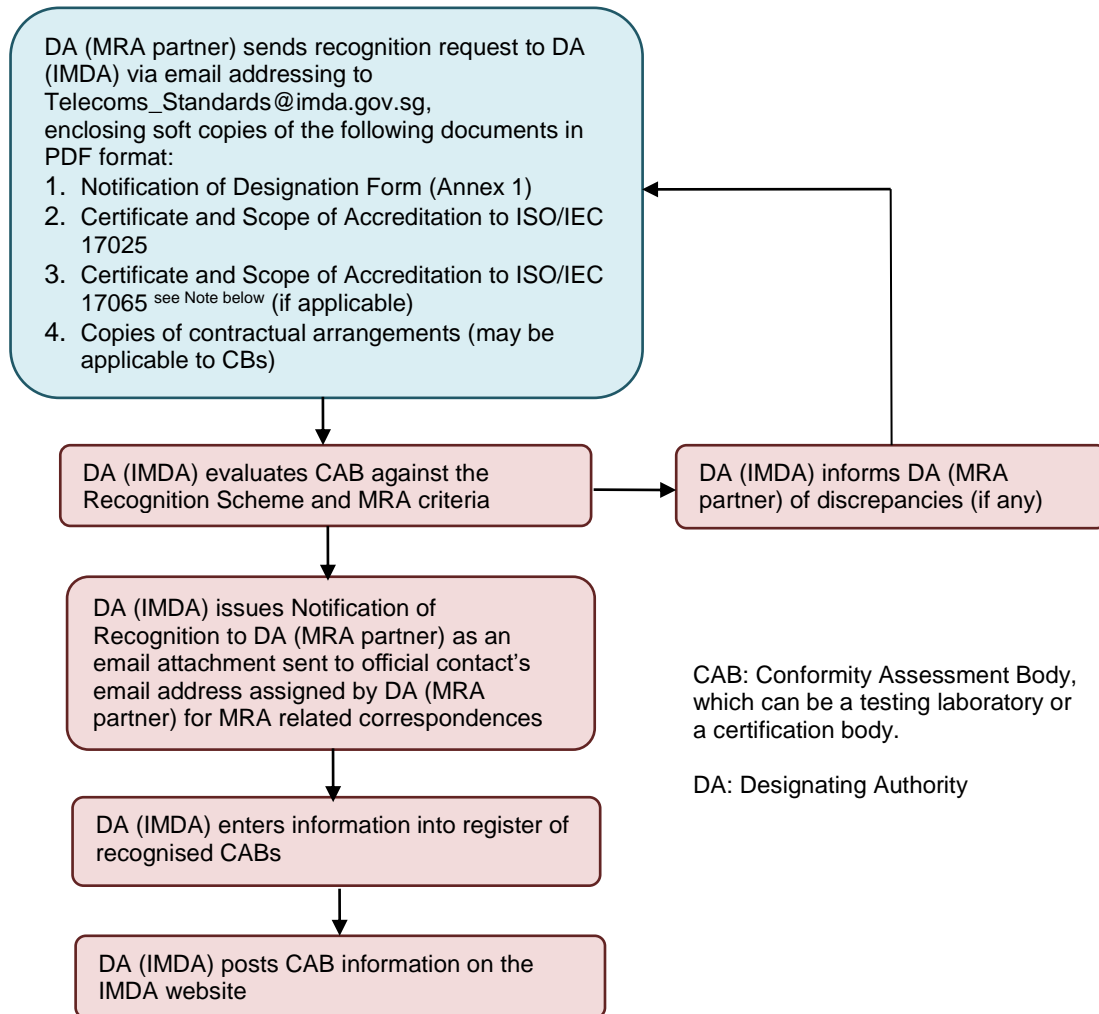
DA (MRA partner) sends recognition request to DA (IMDA) via email addressing to Telecoms_Standards@imda.gov.sg, enclosing soft copies of the following documents in PDF format:

1. Notification of Designation Form (Annex 1)
2. Certificate and Scope of Accreditation to ISO/IEC 17025
3. Certificate and Scope of Accreditation to ISO/IEC 17065 $^{\text{see Note below}}$ (if applicable)
4. Copies of contractual arrangements (may be applicable to CBs)

DA (IMDA) evaluates CAB against the Recognition Scheme and MRA criteria

DA (IMDA) informs DA (MRA partner) of discrepancies (if any)

DA (IMDA) issues Notification of Recognition to DA (MRA partner) as an email attachment sent to official contact's email address assigned by DA (MRA partner) for MRA related correspondences

CAB: Conformity Assessment Body, which can be a testing laboratory or a certification body.

DA: Designating Authority

DA (IMDA) enters information into register of recognised CABs

DA (IMDA) posts CAB information on the IMDA website